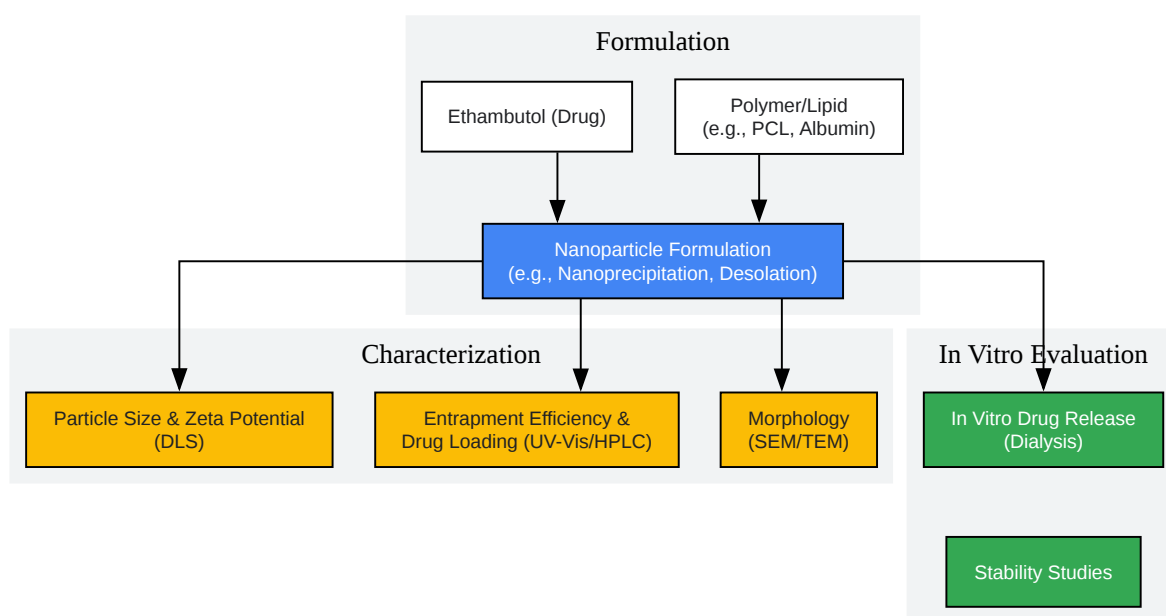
Formulation

Ethambutol (Drug)

Polymer/Lipid (e.g., PCL, Albumin)

Nanoparticle Formulation (e.g., Nanoprecipitation, Desolation)

Characterization

Particle Size & Zeta Potential (DLS)

Entrapment Efficiency & Drug Loading (UV-Vis/HPLC)

Morphology (SEM/TEM)

In Vitro Evaluation

In Vitro Drug Release (Dialysis)

Stability Studies